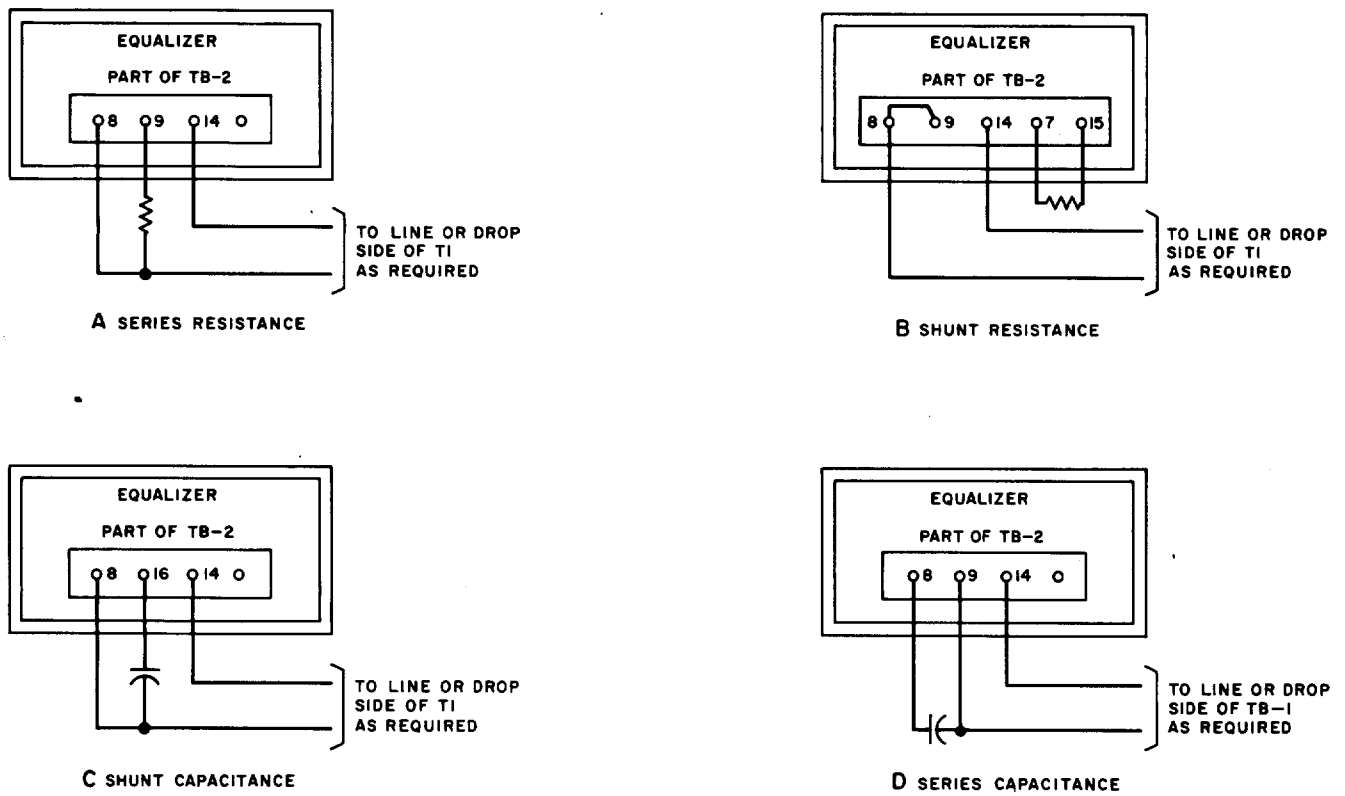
EQUALIZER

PART OF TB-2

8 9 14

TO LINE OR DROP SIDE OF T1 AS REQUIRED

A SERIES RESISTANCE

EQUALIZER

PART OF TB-2

8 9 14 7 15

TO LINE OR DROP SIDE OF T1 AS REQUIRED

B SHUNT RESISTANCE

EQUALIZER

PART OF TB-2

8 16 14

TO LINE OR DROP SIDE OF T1 AS REQUIRED

C SHUNT CAPACITANCE

EQUALIZER

PART OF TB-2

8 9 14

TO LINE OR DROP SIDE OF TB-1 AS REQUIRED

D SERIES CAPACITANCE